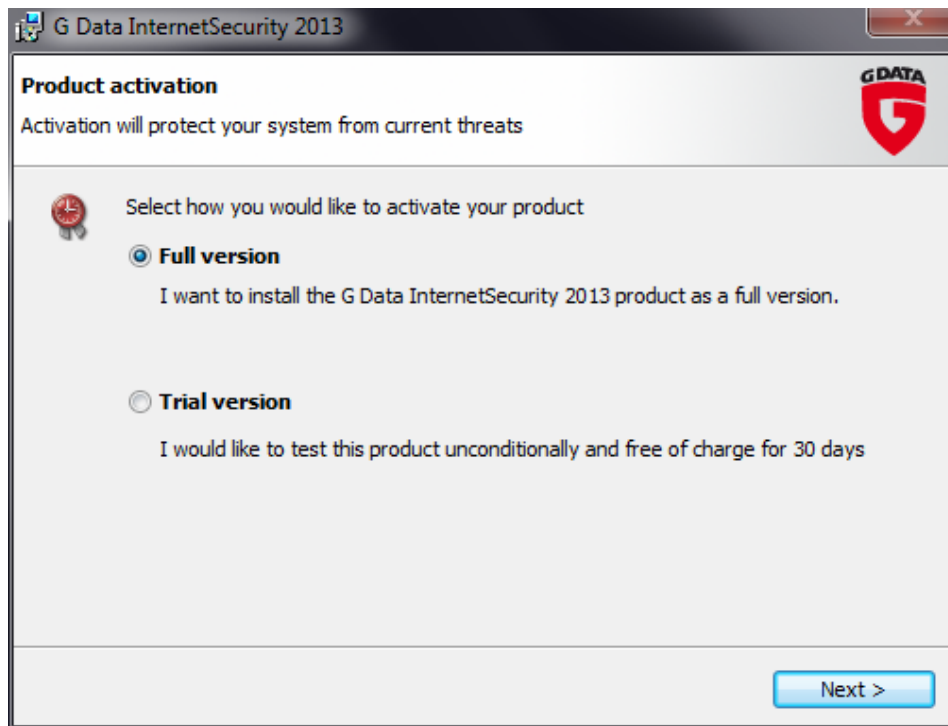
G Data InternetSecurity 2013

Product activation

Activation will protect your system from current threats

GDATA

Select how you would like to activate your product

Full version

I want to install the G Data InternetSecurity 2013 product as a full version.

Trial version

I would like to test this product unconditionally and free of charge for 30 days

Next >